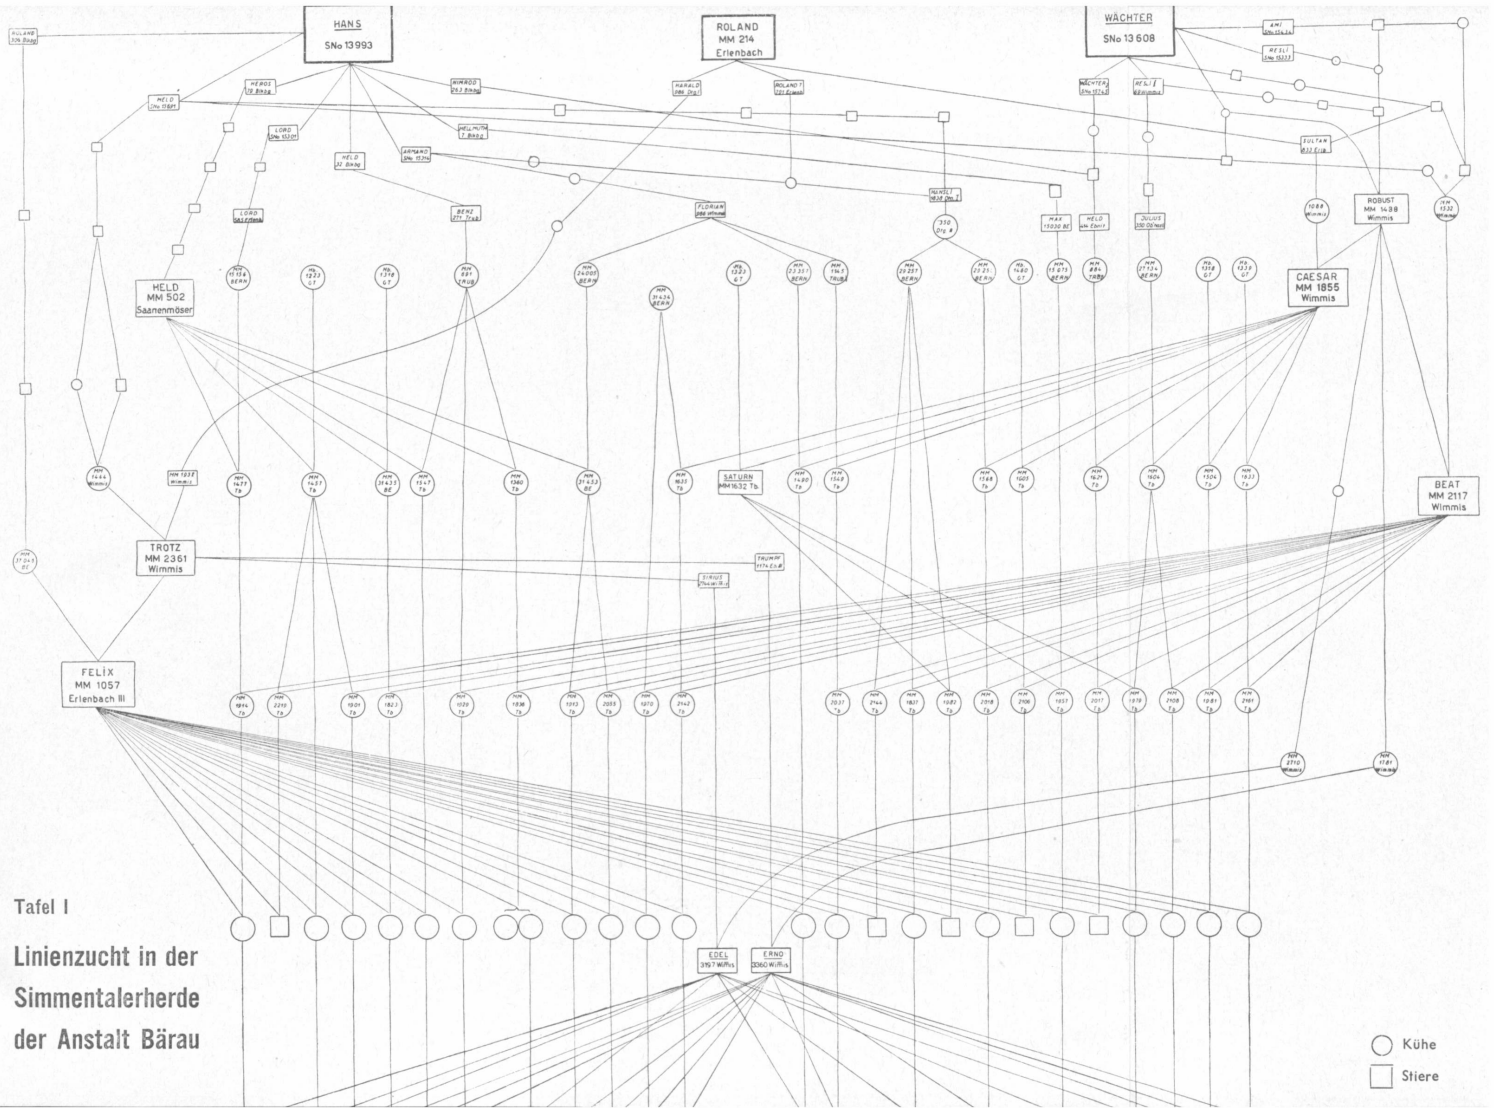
HANS
SNo 13993

ROLAND
MM 214
Erlenbach

WÄCHTER
SNo 13608

ROLAND
104 Bihag

AMI
SNo 15434

RESLI
SNo 15333

HEROS
18 Bihag

WIMROD
263 Bihag

HARALD
086 Dig.

ROLAND
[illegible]

WÄCHTER
SNo 15743

RESLI
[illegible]

HELD
SNo 13891

LORD
SNo 15301

HELMUTH
7 Bihag

ARMAND
SNo 15316

SULTAN
833 Erlb.

HELD
32 Bihag

HANSLI
1838 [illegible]

LORD
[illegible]

BENZ
271 Trub

FLORIAN
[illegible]

350
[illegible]

MAX
15030 BE

HELD
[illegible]

JULIUS
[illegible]

1084
Wimmis

ROBUST
MM 1498
Wimmis

MM
1530
Wimmis

HELD
MM 502
Saanenmöser

MM 11158 BERN

1223 GT

1318 GT

MM 831 TRUB

MM 24005 BERN

MM 31434 BERN

1323 GT

MM 23351 BERN

MM 1965 TRUB

MM 20257 BERN

MM 23251 BERN

1480 GT

MM 15273 BERN

MM 886 TRUB

MM 27134 BERN

1318 GT

1338 GT

CAESAR
MM 1855
Wimmis

MM 1444 Wimmis

MM 1032 Wimmis

MM 1477 Tb

MM 1427 Tb

MM 31433 BE

MM 1547 Tb

MM 1360 Tb

MM 31453 BE

MM 1633 Tb

SATURN
MM 1632 Tb

MM 1480 Tb

MM 1348 Tb

MM 1568 Tb

MM 1605 Tb

MM 1621 Tb

MM 1604 Tb

MM 1506 Tb

MM 1633 Tb

BEAT
MM 2117
Wimmis

MM 31043 GT

TROTZ
MM 2361
Wimmis

TRUMPF
1174 Erlb.

SIRIUS
1744 Wimmis

FELIX
MM 1057
Erlenbach III

MM 1844 Tb

MM 2310 Tb

MM 1901 Tb

MM 1823 Tb

MM 1920 Tb

MM 1838 Tb

MM 1913 Tb

MM 2055 Tb

MM 1970 Tb

MM 2142 Tb

MM 2037 Tb

MM 2144 Tb

MM 1827 Tb

MM 1982 Tb

MM 2018 Tb

MM 2106 Tb

MM 1957 Tb

MM 2017 Tb

MM 1979 Tb

MM 2108 Tb

MM 1981 Tb

MM 2181 Tb

MM 2510 Wimmis

MM 1781 Wimmis

EDEL
3197 Wimmis

ERNO
3360 Wimmis

Tafel I

Linienzucht in der Simmentalerherde der Anstalt Bärau

Kühe

Stiere